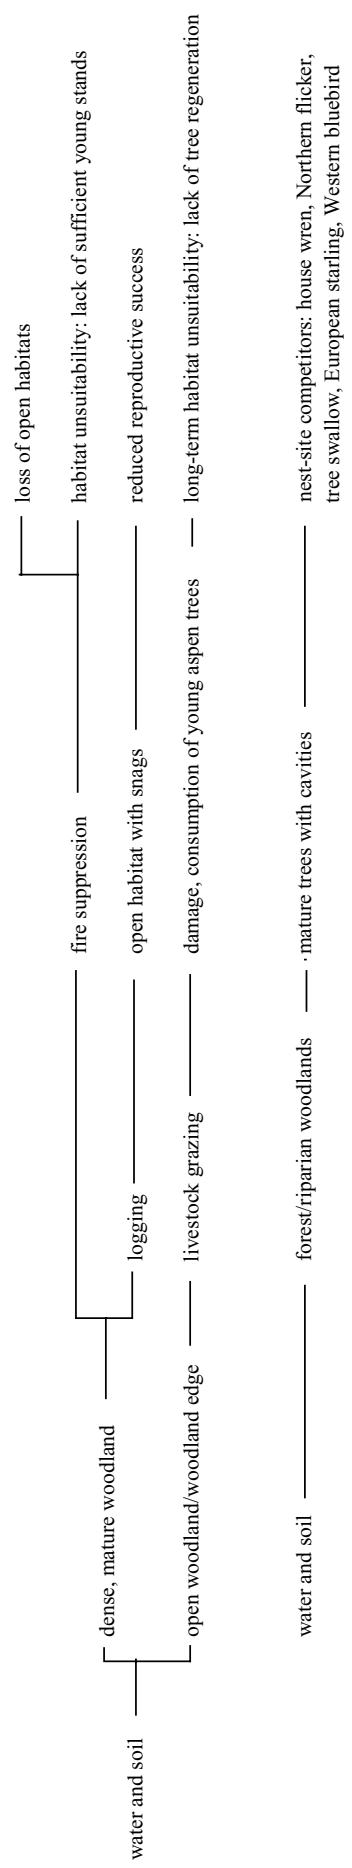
water and soil

dense, mature woodland

open woodland/woodland edge

logging

livestock grazing

fire suppression

open habitat with snags

damage, consumption of young aspen trees

loss of open habitats

habitat unsuitability: lack of sufficient young stands

reduced reproductive success

long-term habitat unsuitability: lack of tree regeneration

water and soil

forest/riparian woodlands

mature trees with cavities

nest-site competitors: house wren, Northern flicker, tree swallow, European starling, Western bluebird